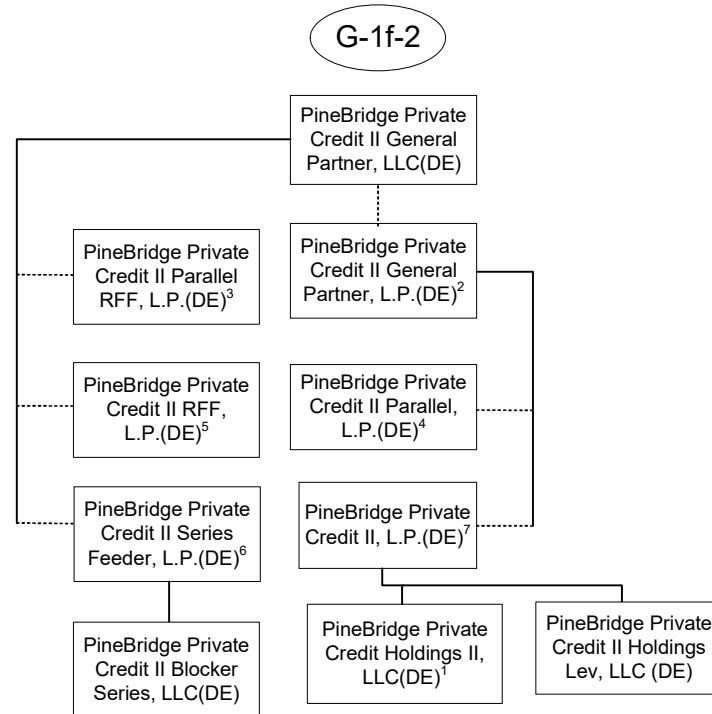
G-1f-2

PineBridge Private Credit II General Partner, LLC(DE)

PineBridge Private Credit II Parallel RFF, L.P.(DE)$^{3}$

PineBridge Private Credit II General Partner, L.P.(DE)$^{2}$

PineBridge Private Credit II RFF, L.P.(DE)$^{5}$

PineBridge Private Credit II Parallel, L.P.(DE)$^{4}$

PineBridge Private Credit II Series Feeder, L.P.(DE)$^{6}$

PineBridge Private Credit II, L.P.(DE)$^{7}$

PineBridge Private Credit II Blocker Series, LLC(DE)

PineBridge Private Credit Holdings II, LLC(DE)$^{1}$

PineBridge Private Credit II Holdings Lev, LLC (DE)